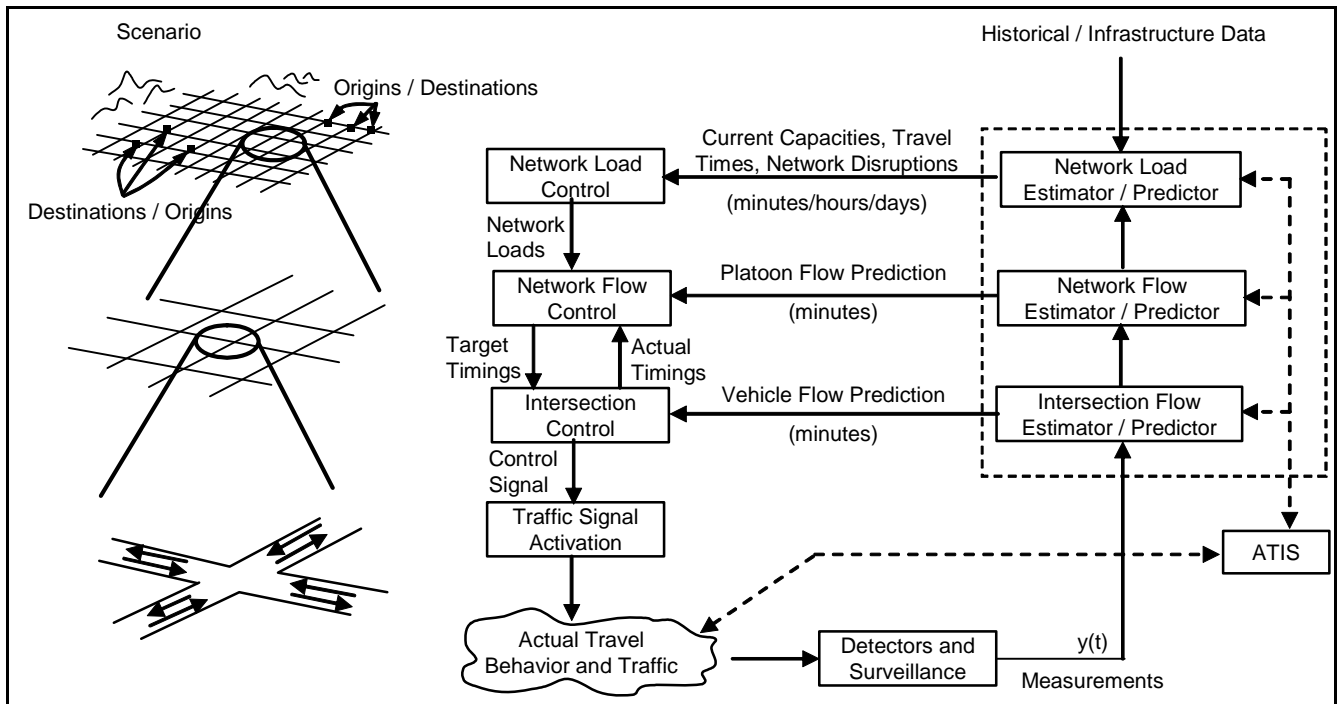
Scenario

Origins / Destinations

Destinations / Origins

Historical / Infrastructure Data

Network Load Control

Current Capacities, Travel Times, Network Disruptions

(minutes/hours/days)

Network Load Estimator / Predictor

Network Loads

Network Flow Control

Platoon Flow Prediction

(minutes)

Network Flow Estimator / Predictor

Target Timings

Actual Timings

Intersection Control

Vehicle Flow Prediction

(minutes)

Intersection Flow Estimator / Predictor

Control Signal

Traffic Signal Activation

ATIS

Actual Travel Behavior and Traffic

Detectors and Surveillance

y(t)

Measurements